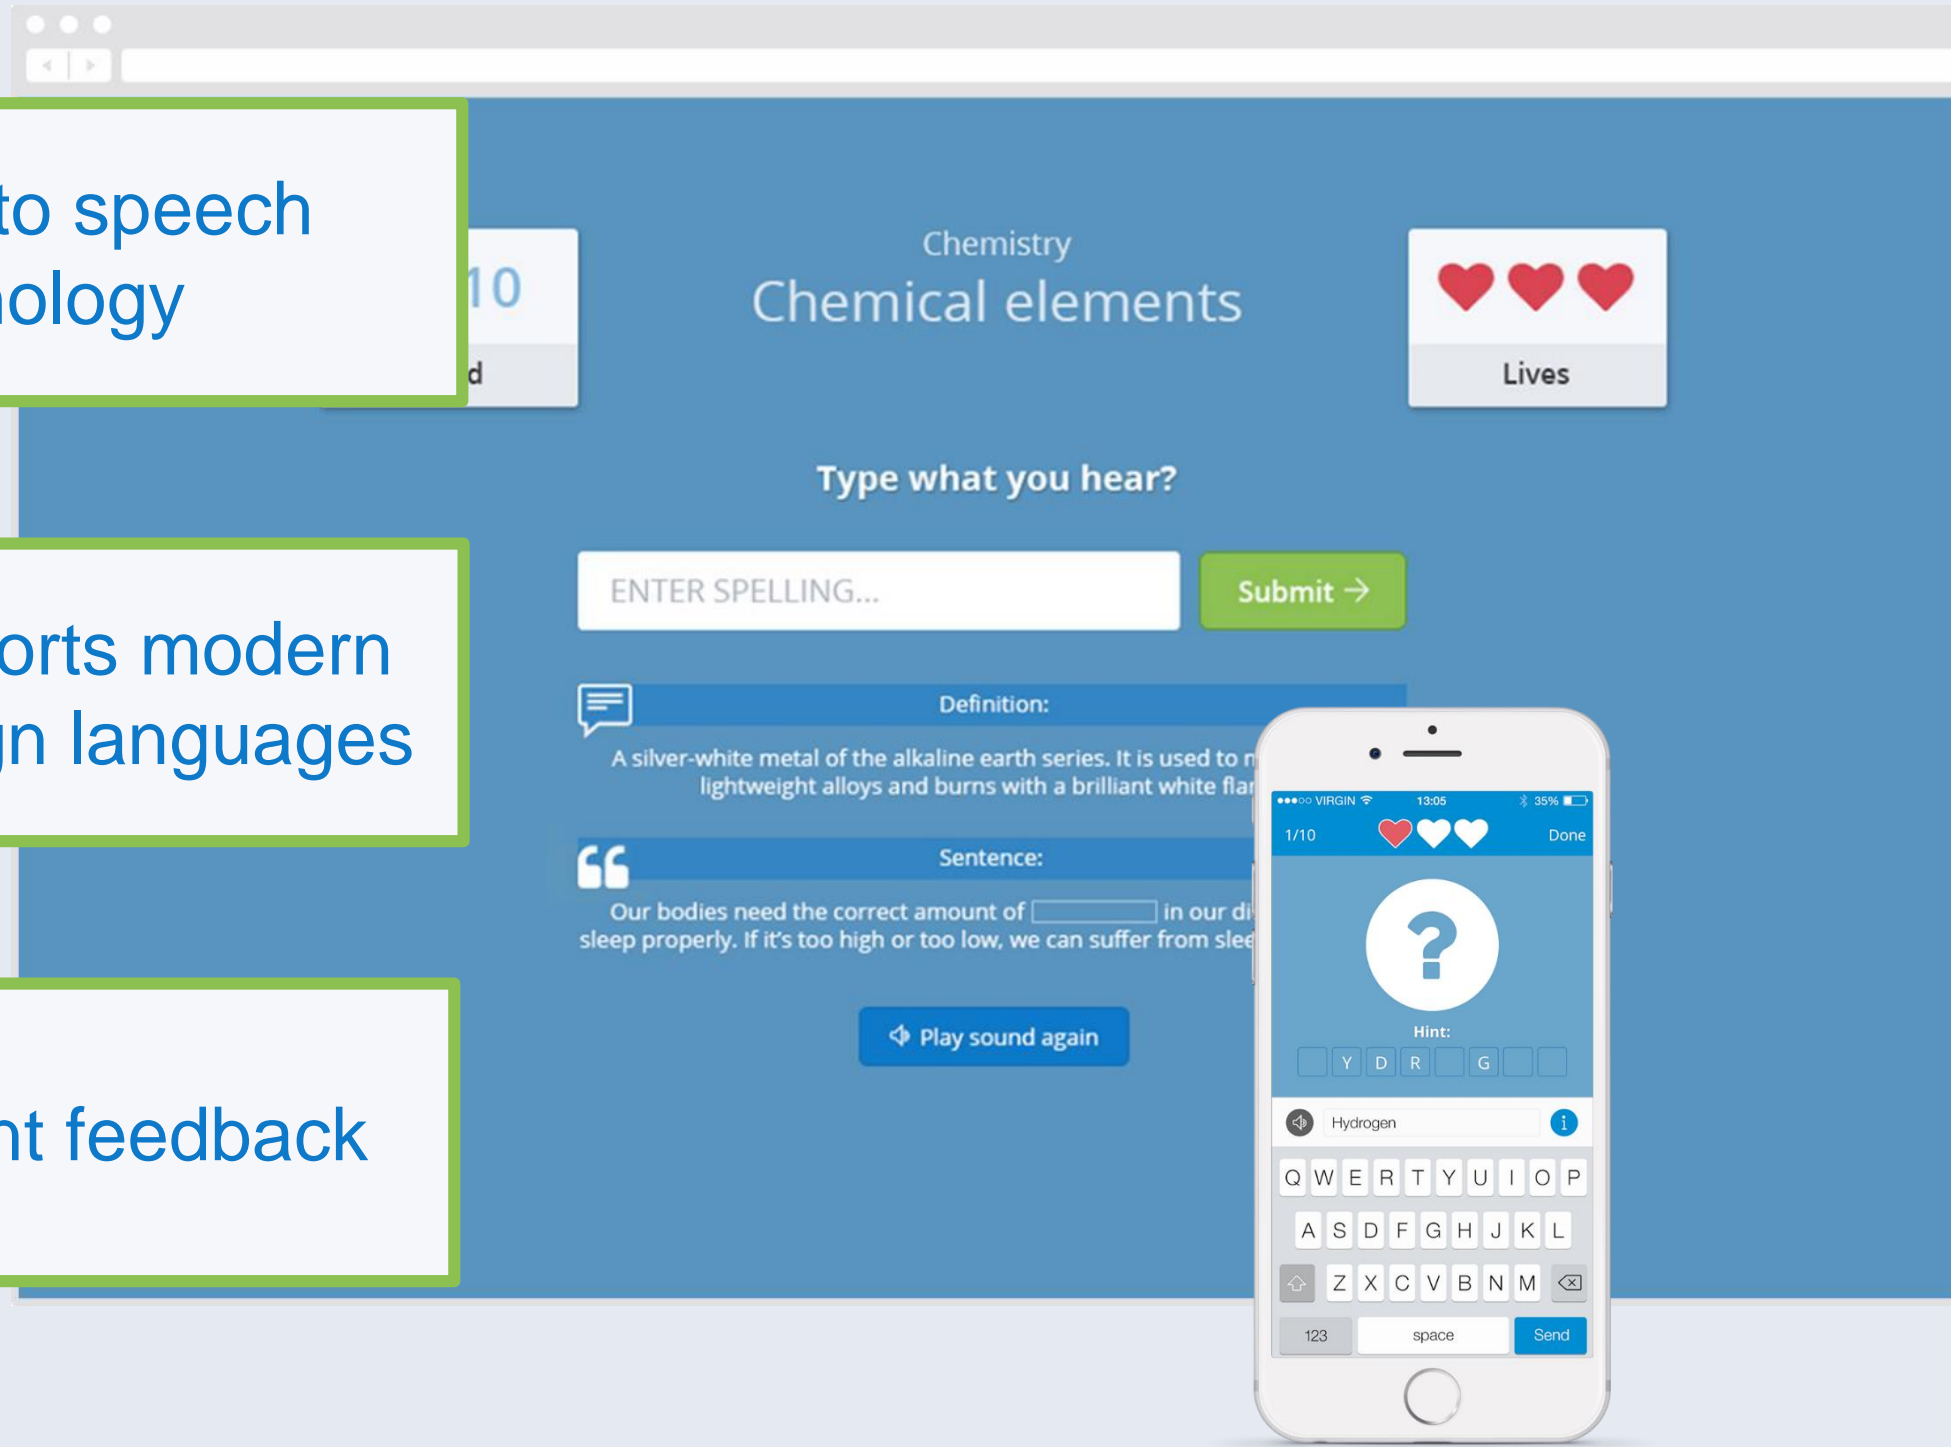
to speech
ology

10

d

Chemistry

Chemical elements

Lives

Type what you hear?

ENTER SPELLING...

Submit →

orts modern
n languages

Definition:

A silver-white metal of the alkaline earth series. It is used to m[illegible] lightweight alloys and burns with a brilliant white fla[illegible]

Sentence:

Our bodies need the correct amount of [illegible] in our di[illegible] sleep properly. If it's too high or too low, we can suffer from slee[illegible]

Play sound again

nt feedback

●●●○○ VIRGIN 13:05 35%

1/10

Done

?

Hint:

Y D R G

Hydrogen

Q W E R T Y U I O P
A S D F G H J K L
Z X C V B N M

123

space

Send